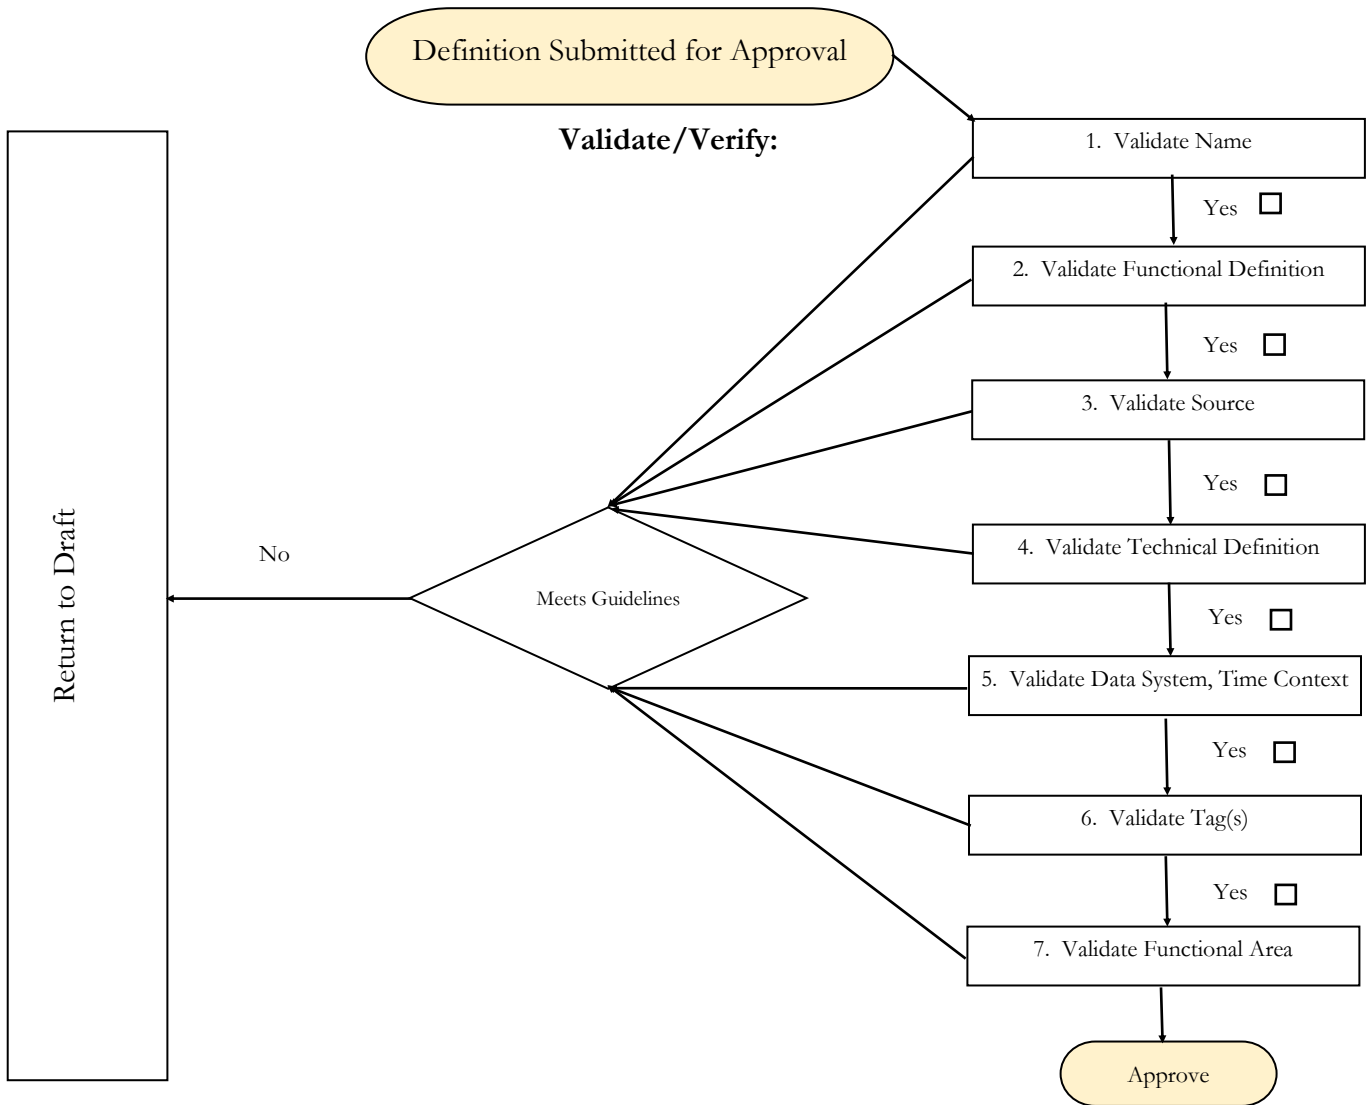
Definition Submitted for Approval

Validate/Verify:

1. Validate Name

Yes ☐

2. Validate Functional Definition

Yes ☐

3. Validate Source

Yes ☐

4. Validate Technical Definition

Yes ☐

5. Validate Data System, Time Context

Yes ☐

6. Validate Tag(s)

Yes ☐

7. Validate Functional Area

Approve

Meets Guidelines

No

Return to Draft